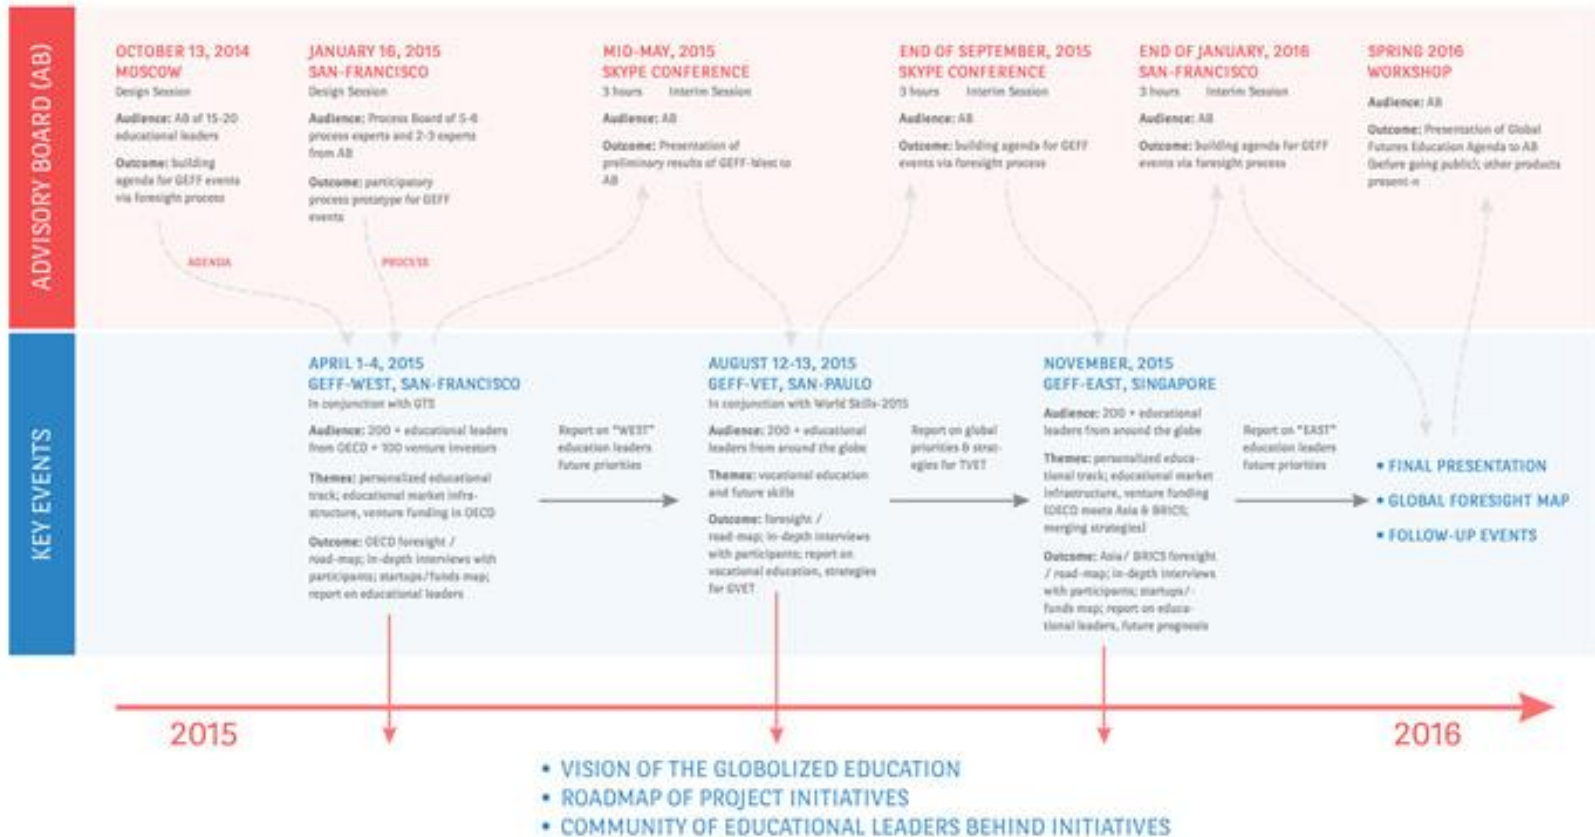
ADVISORY BOARD (AB)

OCTOBER 13, 2014
MOSCOW
Design Session
Audience: AB of 15-20 educational leaders
Outcome: building agenda for GEFF events via foresight process

JANUARY 16, 2015
SAN-FRANCISCO
Design Session
Audience: Process Board of 5-6 process experts and 2-3 experts from AB
Outcome: participatory process prototype for GEFF events

MID-MAY, 2015
SKYPE CONFERENCE
3 hours Interim Session
Audience: AB
Outcome: Presentation of preliminary results of GEFF-West to AB

END OF SEPTEMBER, 2015
SKYPE CONFERENCE
3 hours Interim Session
Audience: AB
Outcome: building agenda for GEFF events via foresight process

END OF JANUARY, 2016
SAN-FRANCISCO
3 hours Interim Session
Audience: AB
Outcome: building agenda for GEFF events via foresight process

SPRING 2016
WORKSHOP
Audience: AB
Outcome: Presentation of Global Futures Education Agenda to AB (before going public); other products present-n

AGENDA
PROCESS

KEY EVENTS

APRIL 1-4, 2015
GEFF-WEST, SAN-FRANCISCO
In conjunction with GTS
Audience: 200 + educational leaders from OECD + 100 venture investors
Themes: personalized educational track; educational market infrastructure, venture funding in OECD
Outcome: OECD foresight / road-map; in-depth interviews with participants; startups/funds map; report on educational leaders

Report on "WEST" education leaders future priorities

AUGUST 12-13, 2015
GEFF-VET, SAN-PAULO
In conjunction with World Skills-2015
Audience: 200 + educational leaders from around the globe
Themes: vocational education and future skills
Outcome: foresight / road-map; in-depth interviews with participants; report on vocational education, strategies for GVET

Report on global priorities & strategies for TVET

NOVEMBER, 2015
GEFF-EAST, SINGAPORE
Audience: 200 + educational leaders from around the globe
Themes: personalized educational track; educational market infrastructure, venture funding (OECD meets Asia & BRICS; merging strategies)
Outcome: Asia / BRICS foresight / road-map; in-depth interviews with participants; startups / funds map; report on educational leaders, future prognosis

Report on "EAST" education leaders future priorities

• FINAL PRESENTATION
• GLOBAL FORESIGHT MAP
• FOLLOW-UP EVENTS

2015
2016

• VISION OF THE GLOBOLIZED EDUCATION
• ROADMAP OF PROJECT INITIATIVES
• COMMUNITY OF EDUCATIONAL LEADERS BEHIND INITIATIVES